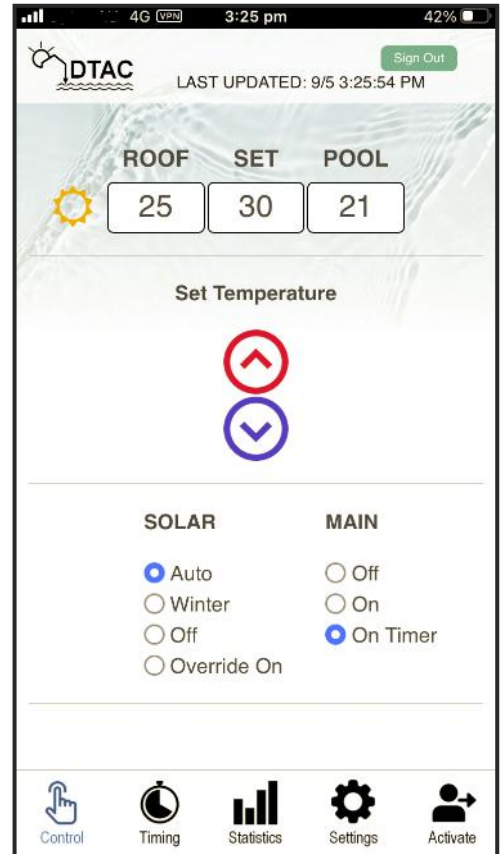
4G VPN 3:25 pm 42%

DTAC

Sign Out

LAST UPDATED: 9/5 3:25:54 PM

ROOF SET POOL

25 30 21

Set Temperature

SOLAR

Auto
Winter
Off
Override On

MAIN

Off
On
On Timer

Control Timing Statistics Settings Activate